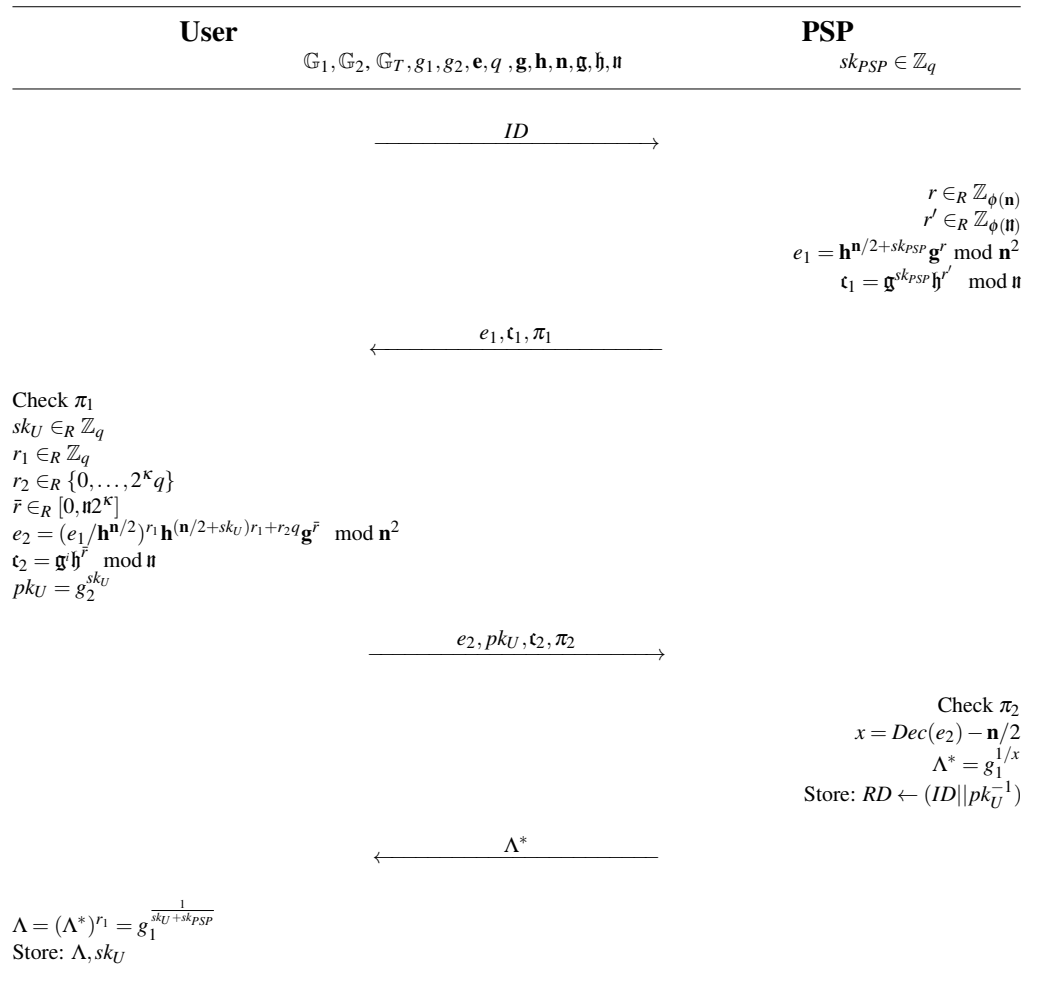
**User** **PSP**

$\mathbb{G}_1, \mathbb{G}_2, \mathbb{G}_T, g_1, g_2, \mathbf{e}, q, \mathbf{g}, \mathbf{h}, \mathbf{n}, \mathfrak{g}, \mathfrak{h}, \mathfrak{n}$

$sk_{PSP} \in \mathbb{Z}_q$

$ID$

$r \in_R \mathbb{Z}_{\phi(\mathbf{n})}$
$r' \in_R \mathbb{Z}_{\phi(\mathfrak{n})}$
$e_1 = \mathbf{h}^{\mathbf{n}/2+sk_{PSP}}\mathbf{g}^r \bmod \mathbf{n}^2$
$\mathfrak{c}_1 = \mathfrak{g}^{sk_{PSP}}\mathfrak{h}^{r'} \bmod \mathfrak{n}$

$e_1, \mathfrak{c}_1, \pi_1$

Check $\pi_1$
$sk_U \in_R \mathbb{Z}_q$
$r_1 \in_R \mathbb{Z}_q$
$r_2 \in_R \{0, \ldots, 2^\kappa q\}$
$\bar{r} \in_R [0, \mathfrak{n}2^\kappa]$
$e_2 = (e_1/\mathbf{h}^{\mathbf{n}/2})^{r_1}\mathbf{h}^{(\mathbf{n}/2+sk_U)r_1+r_2q}\mathbf{g}^{\bar{r}} \bmod \mathbf{n}^2$
$\mathfrak{c}_2 = \mathfrak{g}^{i}\mathfrak{h}^{\bar{r}} \bmod \mathfrak{n}$
$pk_U = g_2^{sk_U}$

$e_2, pk_U, \mathfrak{c}_2, \pi_2$

Check $\pi_2$
$x = Dec(e_2) - \mathbf{n}/2$
$\Lambda^* = g_1^{1/x}$
Store: $RD \leftarrow (ID||pk_U^{-1})$

$\Lambda^*$

$\Lambda = (\Lambda^*)^{r_1} = g_1^{\frac{1}{sk_U+sk_{PSP}}}$
Store: $\Lambda, sk_U$